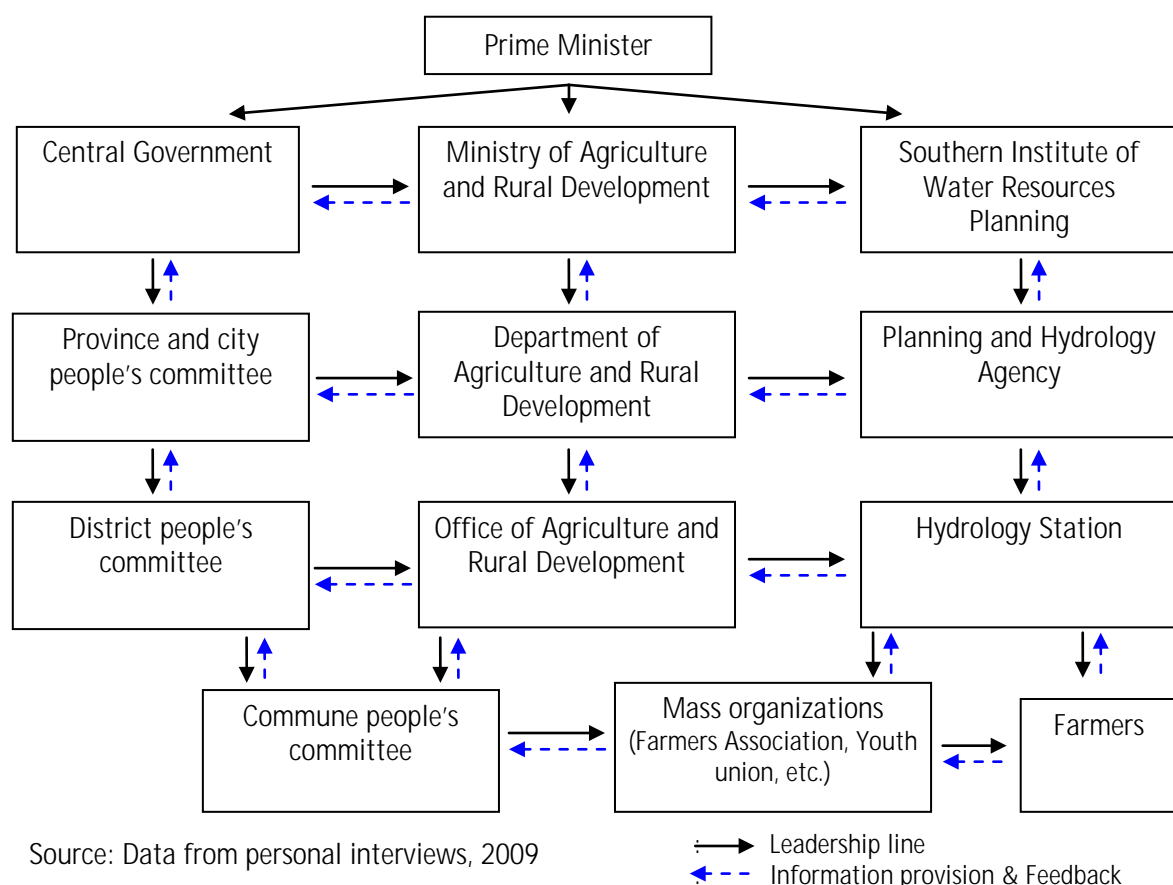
Prime Minister

Central Government

Ministry of Agriculture and Rural Development

Southern Institute of Water Resources Planning

Province and city people's committee

Department of Agriculture and Rural Development

Planning and Hydrology Agency

District people's committee

Office of Agriculture and Rural Development

Hydrology Station

Commune people's committee

Mass organizations (Farmers Association, Youth union, etc.)

Farmers

Source: Data from personal interviews, 2009

Leadership line

Information provision & Feedback